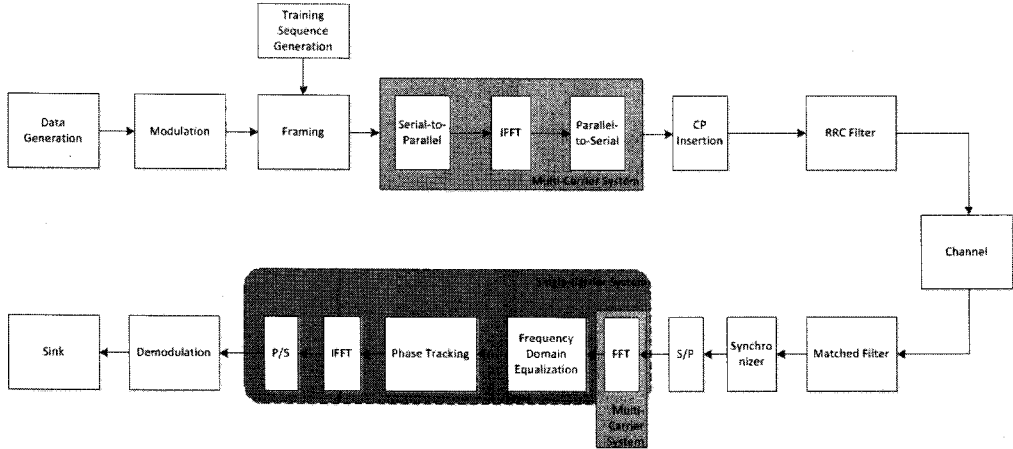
Training Sequence Generation

Data Generation

Modulation

Framing

Serial-to-Parallel

IFFT

Parallel-to-Serial

Multi-Carrier System

CP Insertion

RRC Filter

Channel

Single-Carrier System

Sink

Demodulation

P/S

IFFT

Phase Tracking

Frequency Domain Equalization

FFT

S/P

Synchronizer

Matched Filter

Multi-Carrier System